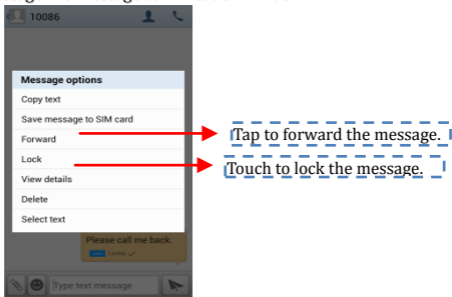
10086

Message options

Copy text

Save message to SIM card

Forward

Lock

View details

Delete

Select text

Please call me back.

Type text message

Tap to forward the message.

Touch to lock the message.